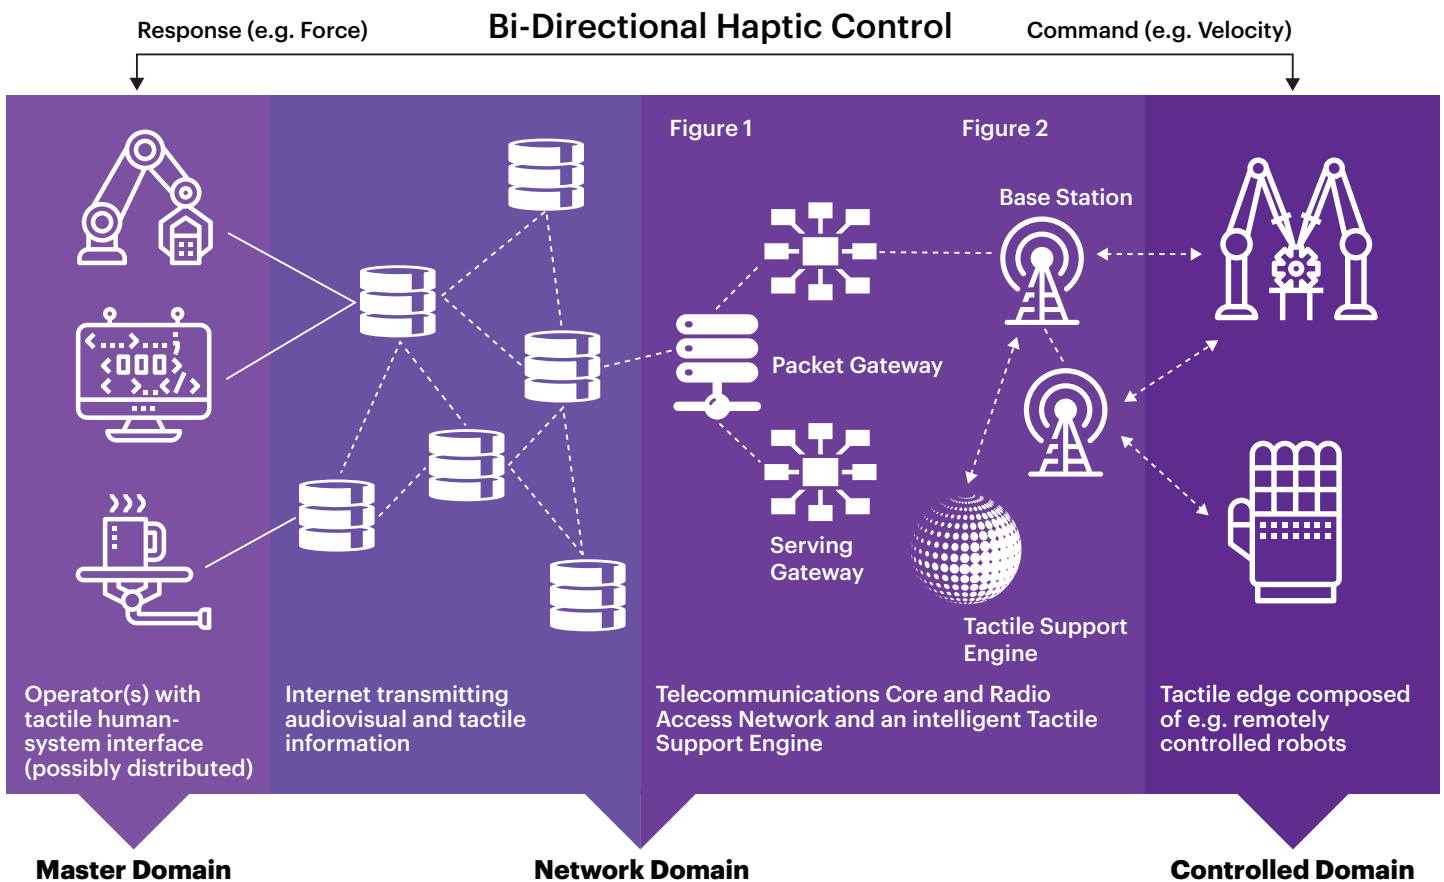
Response (e.g. Force)

Bi-Directional Haptic Control

Command (e.g. Velocity)

<...>...;
<000>
<>..</>

Figure 1

Figure 2

Base Station

Packet Gateway

Serving Gateway

Tactile Support Engine

Operator(s) with tactile human-system interface (possibly distributed)

Internet transmitting audiovisual and tactile information

Telecommunications Core and Radio Access Network and an intelligent Tactile Support Engine

Tactile edge composed of e.g. remotely controlled robots

Master Domain

Network Domain

Controlled Domain